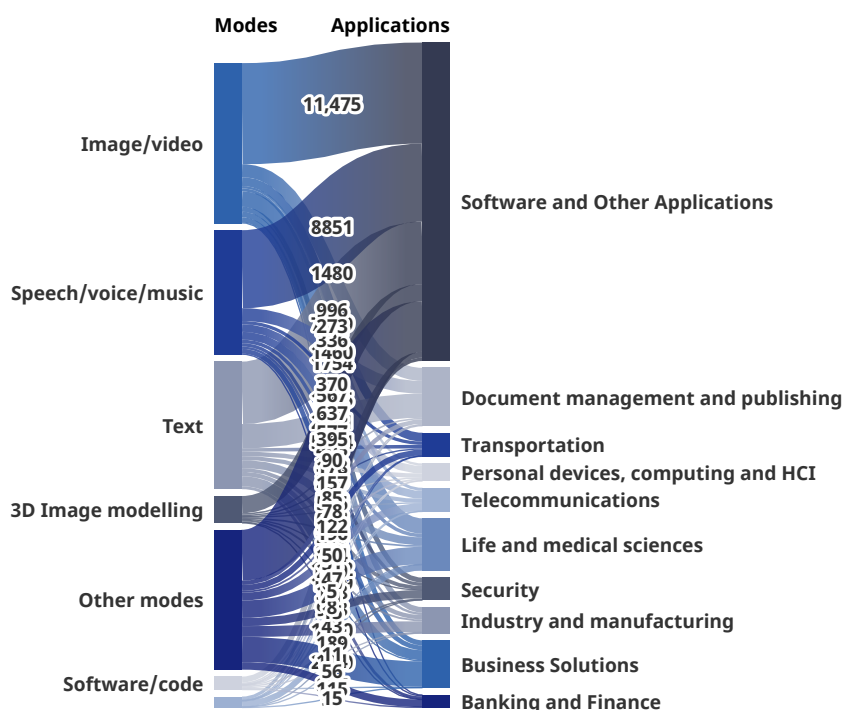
Modes
Applications

Image/video
Speech/voice/music
Text
3D Image modelling
Other modes
Software/code

11,475
8851
1480
996
273
336
1460
1754
370
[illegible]
637
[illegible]
395
90
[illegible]
157
85
78
122
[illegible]
50
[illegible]
47
5
8
143
199
11
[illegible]
56
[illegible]
15

Software and Other Applications
Document management and publishing
Transportation
Personal devices, computing and HCI
Telecommunications
Life and medical sciences
Security
Industry and manufacturing
Business Solutions
Banking and Finance